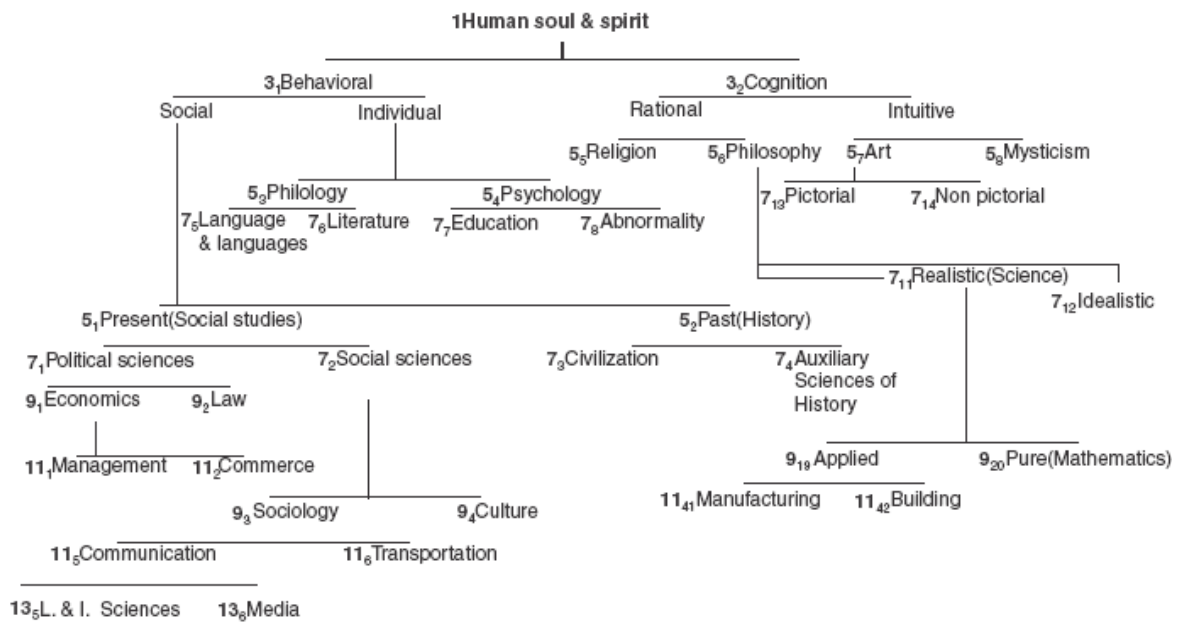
1Human soul & spirit

$3_1$Behavioral

Social

Individual

$3_2$Cognition

Rational

Intuitive

$5_5$Religion

$5_6$Philosophy

$5_7$Art

$5_8$Mysticism

$5_3$Philology

$5_4$Psychology

$7_{13}$Pictorial

$7_{14}$Non pictorial

$7_5$Language & languages

$7_6$Literature

$7_7$Education

$7_8$Abnormality

$7_{11}$Realistic(Science)

$7_{12}$Idealistic

$5_1$Present(Social studies)

$5_2$Past(History)

$7_1$Political sciences

$7_2$Social sciences

$7_3$Civilization

$7_4$Auxiliary Sciences of History

$9_1$Economics

$9_2$Law

$11_1$Management

$11_2$Commerce

$9_{19}$ Applied

$9_{20}$Pure(Mathematics)

$9_3$ Sociology

$9_4$Culture

$11_{41}$Manufacturing

$11_{42}$Building

$11_5$Communication

$11_6$Transportation

$13_5$L. & I. Sciences

$13_6$Media